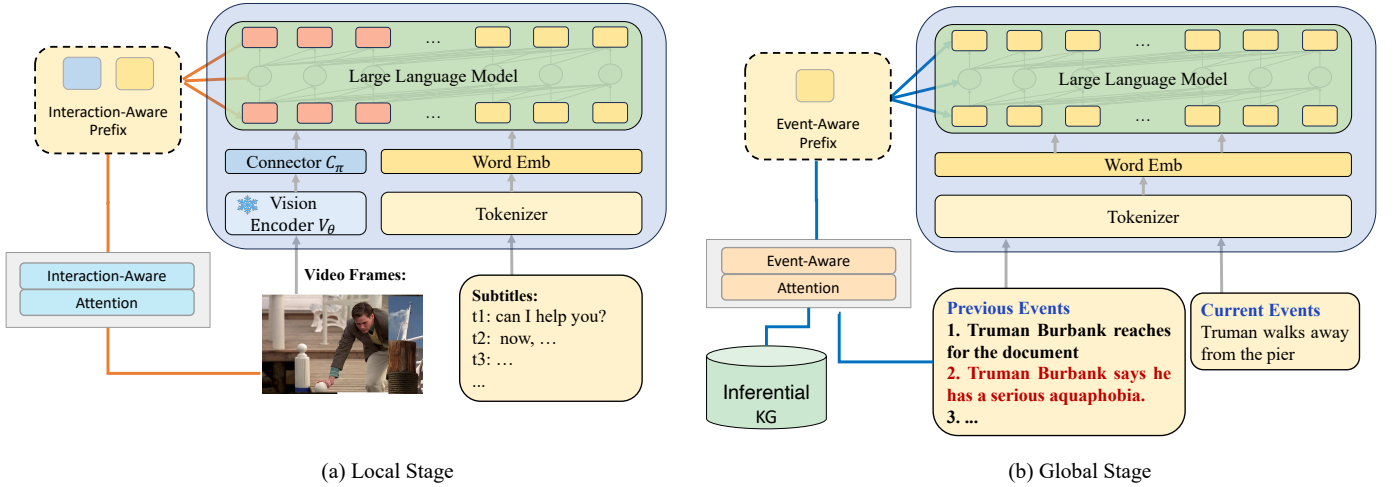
Interaction-Aware Prefix

…

Large Language Model

…

Connector $C_\pi$

Word Emb

Vision Encoder $V_\theta$

Tokenizer

Interaction-Aware

Attention

Video Frames:

Subtitles:
t1: can I help you?
t2: now, …
t3: …
...

(a) Local Stage

Event-Aware Prefix

…

Large Language Model

…

Word Emb

Tokenizer

Event-Aware

Attention

Inferential KG

Previous Events
1. Truman Burbank reaches for the document
2. Truman Burbank says he has a serious aquaphobia.
3. ...

Current Events
Truman walks away from the pier

(b) Global Stage